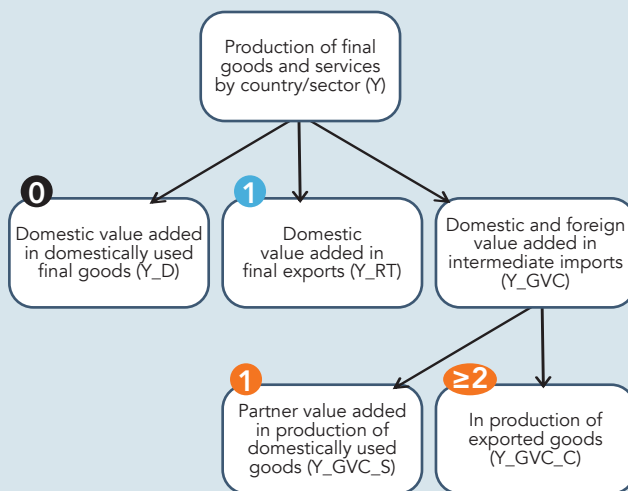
Production of final goods and services by country/sector (Y)

0

Domestic value added in domestically used final goods (Y_D)

1

Domestic value added in final exports (Y_RT)

Domestic and foreign value added in intermediate imports (Y_GVC)

1

Partner value added in production of domestically used goods (Y_GVC_S)

≥2

In production of exported goods (Y_GVC_C)